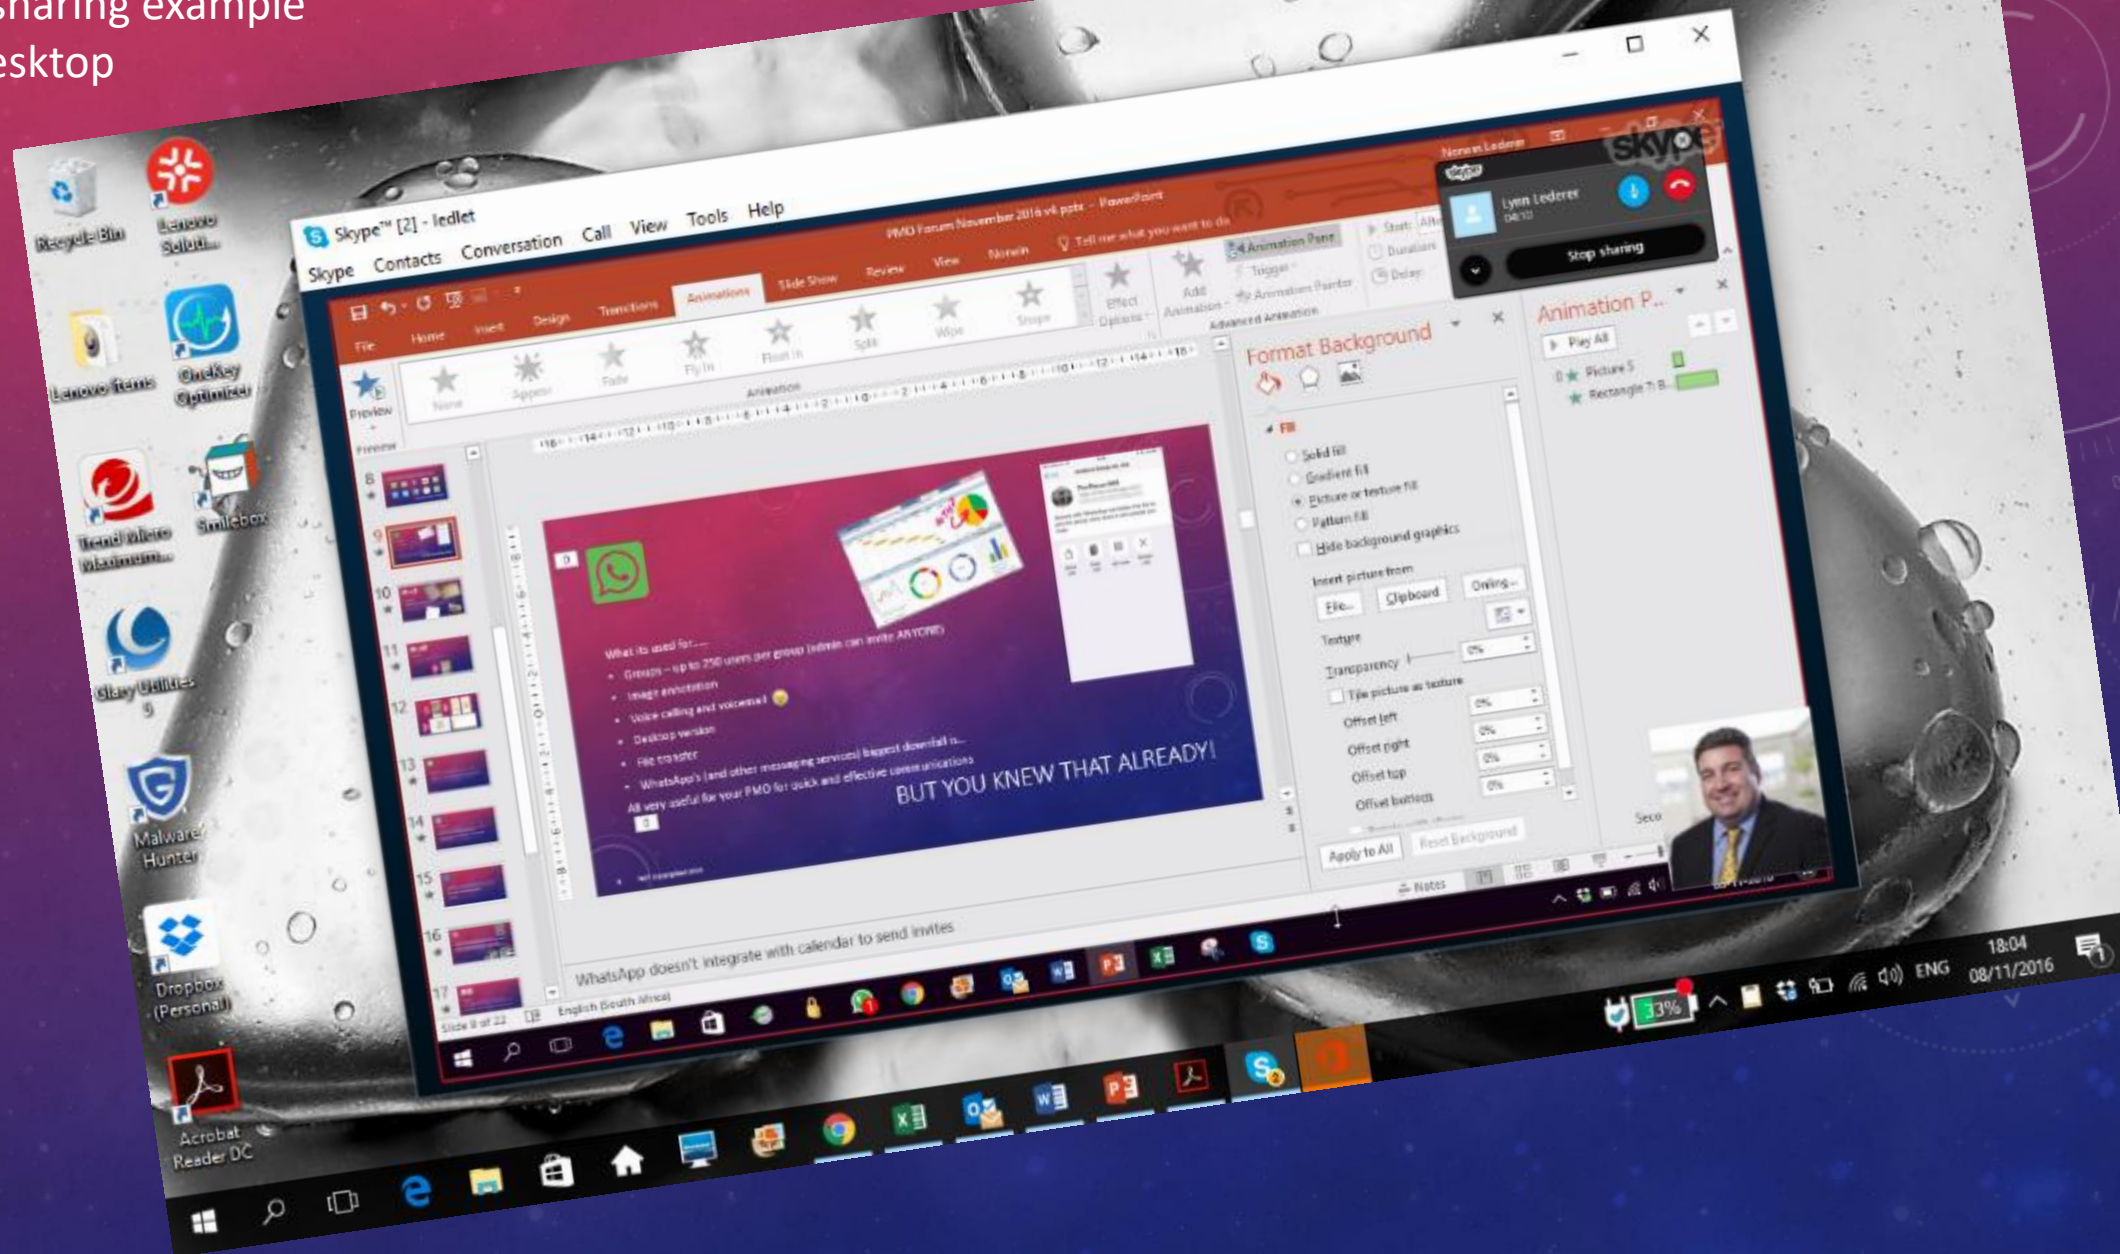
sharing example
esktop

Recycle Bin
Lenovo Solu...
Lenovo Items
OneKey Optimizer
Trend Micro Maximum...
Smilebox
Glary Utilities 5
Malware Hunter
Dropbox (Personal)
Acrobat Reader DC

Skype™ [2] - ledlet
Skype Contacts Conversation Call View Tools Help

PMO Forum November 2016 v4.pptx - PowerPoint
File Home Insert Design Transitions Animations Slide Show Review View Norwin Tell me what you want to do
Preview
None Appear Fade Fly In Float In Split Wipe Shape
Animation
Effect Options
Add Animation
Animation Pane
Trigger
Animation Painter
Advanced Animation
Start: After
Duration:
Delay:

Norman Lederer
Lynn Lederer
Stop sharing

Format Background
Fill
Solid fill
Gradient fill
Picture or texture fill
Pattern fill
Hide background graphics
Insert picture from
File... Clipboard Online...
Texture
Transparency 0%
Tile picture as texture
Offset left 0%
Offset right 0%
Offset top 0%
Offset bottom 0%
Apply to All Reset Background

Animation P...
Play All
0 Picture 5
Rectangle 7: B...

What its used for.....
Groups – up to 250 users per group (admin can invite ANYONE)
Image annotation
Voice calling and voicemail
Desktop version
File transfer
WhatsApp's (and other messaging services) biggest downfall is...
All very useful for your PMO for quick and effective communications
BUT YOU KNEW THAT ALREADY!

WhatsApp doesn't integrate with calendar to send invites
Slide 9 of 22 English (South Africa)
Notes

33%
ENG
18:04
08/11/2016